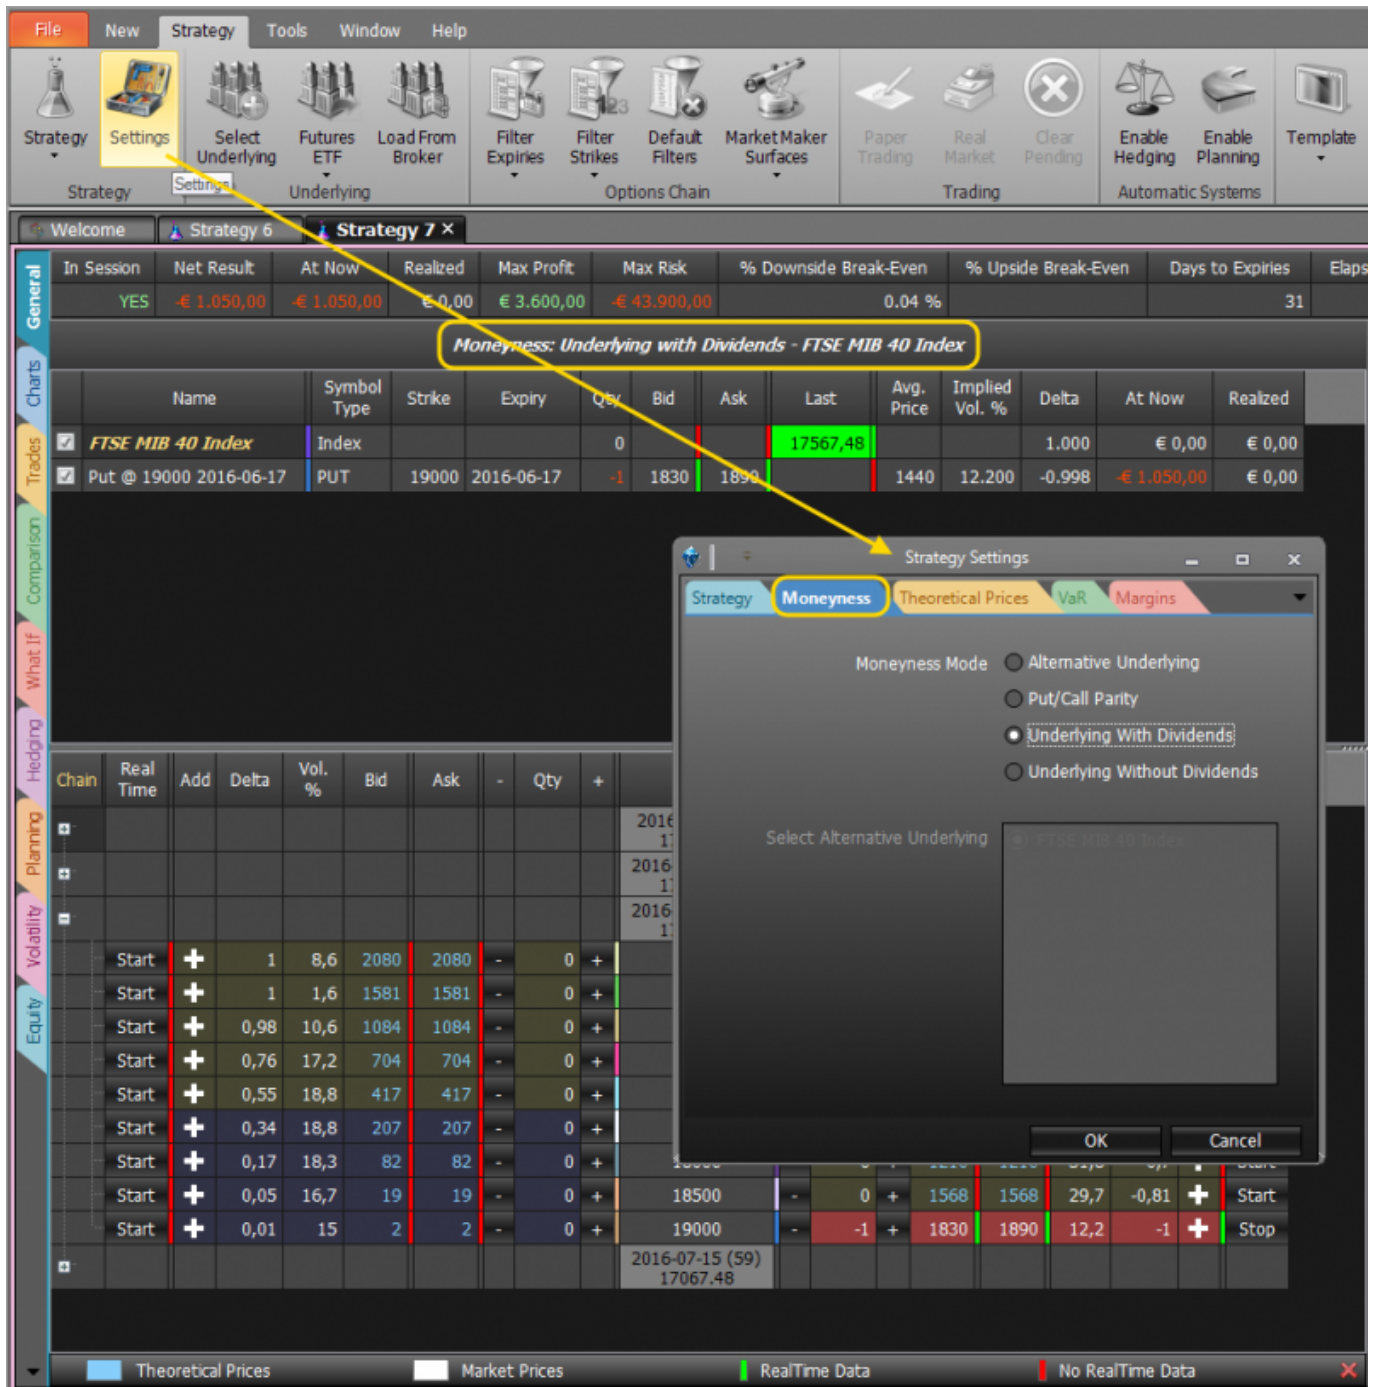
File New Strategy Tools Window Help

Strategy Settings Select Underlying Futures ETF Load From Broker Filter Expiries Filter Strikes Default Filters Market Maker Surfaces Paper Trading Real Market Clear Pending Enable Hedging Enable Planning Template

Strategy Settings Underlying Options Chain Trading Automatic Systems

Welcome Strategy 6 Strategy 7 ×

General Charts Trades Comparison What If Hedging Planning Volatility Equity

| In Session | Net Result | At Now | Realized | Max Profit | Max Risk | % Downside Break-Even | % Upside Break-Even | Days to Expiries | Elaps |
|---|---|---|---|---|---|---|---|---|---|
| YES | -€ 1.050,00 | -€ 1.050,00 | € 0,00 | € 3.600,00 | -€ 43.900,00 | 0.04 % | | 31 | |

Moneyness: Underlying with Dividends - FTSE MIB 40 Index

| | Name | Symbol Type | Strike | Expiry | Qty | Bid | Ask | Last | Avg. Price | Implied Vol. % | Delta | At Now | Realized |
|---|---|---|---|---|---|---|---|---|---|---|---|---|---|
| ☑ | FTSE MIB 40 Index | Index | | | 0 | | | 17567,48 | | | 1.000 | € 0,00 | € 0,00 |
| ☑ | Put @ 19000 2016-06-17 | PUT | 19000 | 2016-06-17 | -1 | 1830 | 1890 | | 1440 | 12.200 | -0.998 | -€ 1.050,00 | € 0,00 |

Strategy Settings

Strategy Moneyness Theoretical Prices VaR Margins

Moneyness Mode
Alternative Underlying
Put/Call Parity
Underlying With Dividends
Underlying Without Dividends

Select Alternative Underlying
FTSE MIB 40 Index

OK Cancel

| Chain | Real Time | Add | Delta | Vol. % | Bid | Ask | - | Qty | + |
|---|---|---|---|---|---|---|---|---|---|
| Start | + | 1 | 8,6 | 2080 | 2080 | - | 0 | + |
| Start | + | 1 | 1,6 | 1581 | 1581 | - | 0 | + |
| Start | + | 0,98 | 10,6 | 1084 | 1084 | - | 0 | + |
| Start | + | 0,76 | 17,2 | 704 | 704 | - | 0 | + |
| Start | + | 0,55 | 18,8 | 417 | 417 | - | 0 | + |
| Start | + | 0,34 | 18,8 | 207 | 207 | - | 0 | + |
| Start | + | 0,17 | 18,3 | 82 | 82 | - | 0 | + |
| Start | + | 0,05 | 16,7 | 19 | 19 | - | 0 | + |
| Start | + | 0,01 | 15 | 2 | 2 | - | 0 | + |

2016 1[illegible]
2016 1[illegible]
2016 1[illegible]

18500 - 0 + 1568 1568 29,7 -0,81 + Start
19000 - -1 + 1830 1890 12,2 -1 + Stop

2016-07-15 (59) 17067.48

Theoretical Prices Market Prices RealTime Data No RealTime Data